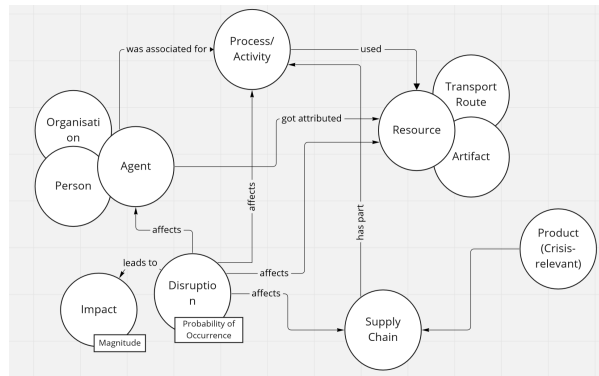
Process/ Activity

was associated for

used

Transport Route

Organisation

got attributed

Resource

Agent

Artifact

Person

affects

has part

affects

Product (Crisis-relevant)

leads to

Impact

Disruption

affects

affects

Supply Chain

Magnitude

Probability of Occurrence